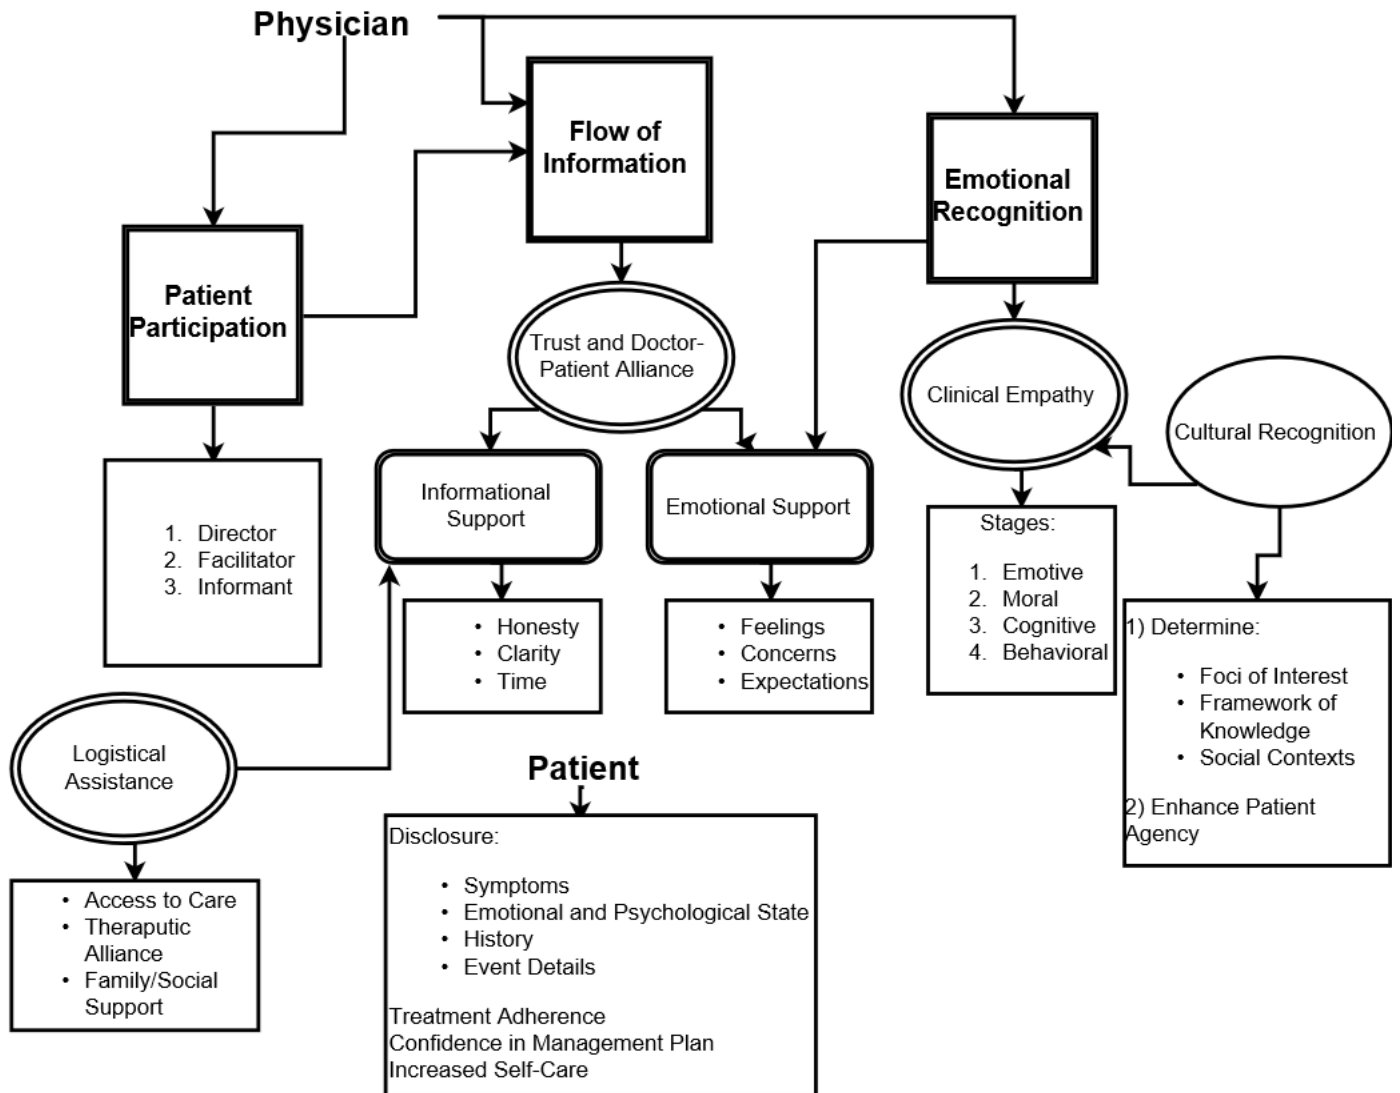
Physician

Flow of Information

Emotional Recognition

Patient Participation

Trust and Doctor-Patient Alliance

Clinical Empathy

Cultural Recognition

1. Director
2. Facilitator
3. Informant

Informational Support

Emotional Support

Stages:

1. Emotive
2. Moral
3. Cognitive
4. Behavioral

- Honesty
- Clarity
- Time

- Feelings
- Concerns
- Expectations

1) Determine:

- Foci of Interest
- Framework of Knowledge
- Social Contexts

2) Enhance Patient Agency

Logistical Assistance

Patient

Disclosure:

- Symptoms
- Emotional and Psychological State
- History
- Event Details

Treatment Adherence
Confidence in Management Plan
Increased Self-Care

- Access to Care
- Theraputic Alliance
- Family/Social Support